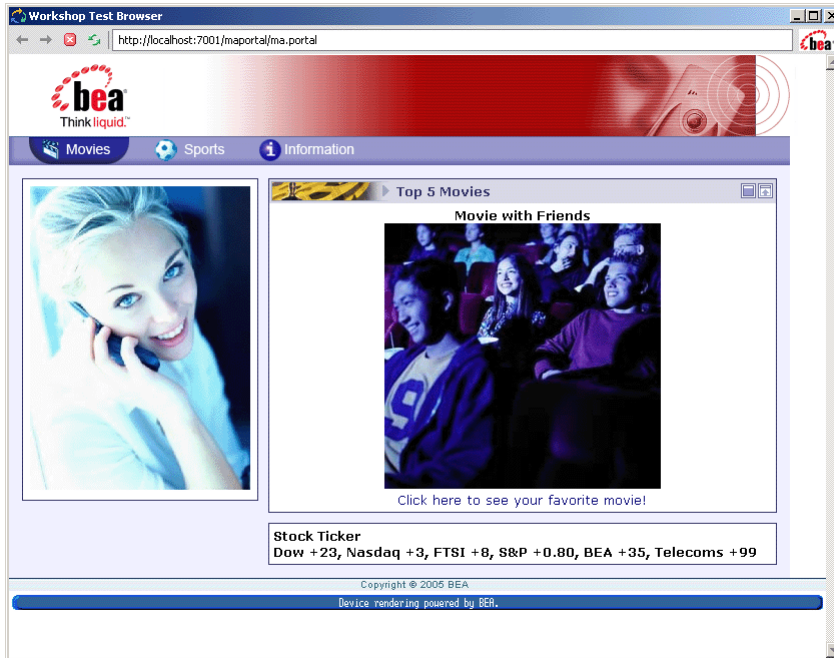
Workshop Test Browser

http://localhost:7001/maportal/ma.portal

bea
Think liquid.™

Movies Sports Information

Top 5 Movies

Movie with Friends

Click here to see your favorite movie!

Stock Ticker
Dow +23, Nasdaq +3, FTSI +8, S&P +0.80, BEA +35, Telecoms +99

Copyright © 2005 BEA

Device rendering powered by BEA.